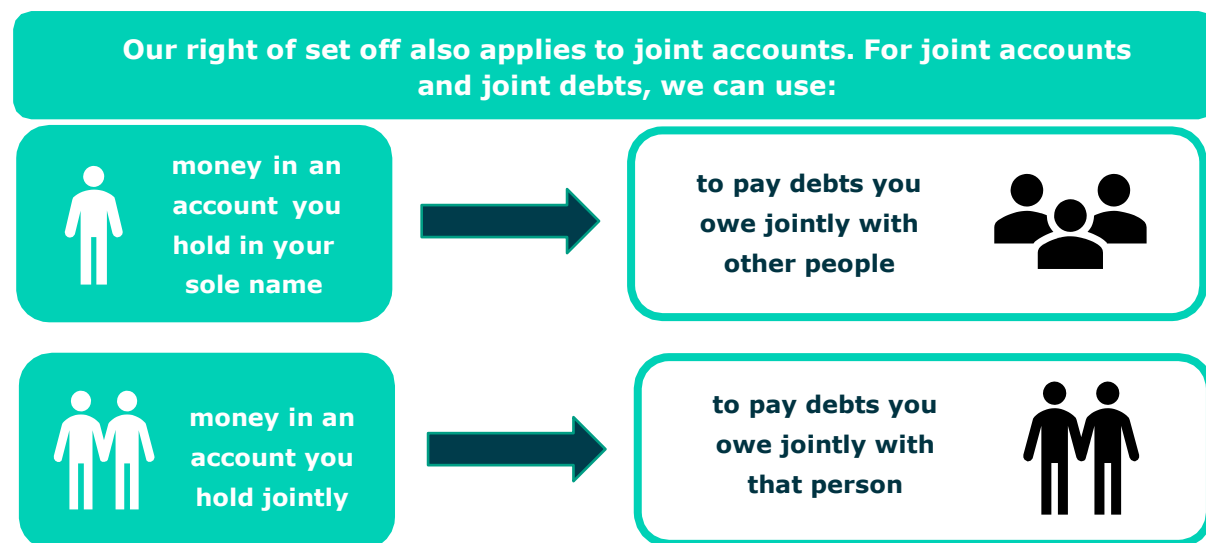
Our right of set off also applies to joint accounts. For joint accounts and joint debts, we can use:

money in an account you hold in your sole name

to pay debts you owe jointly with other people

money in an account you hold jointly

to pay debts you owe jointly with that person